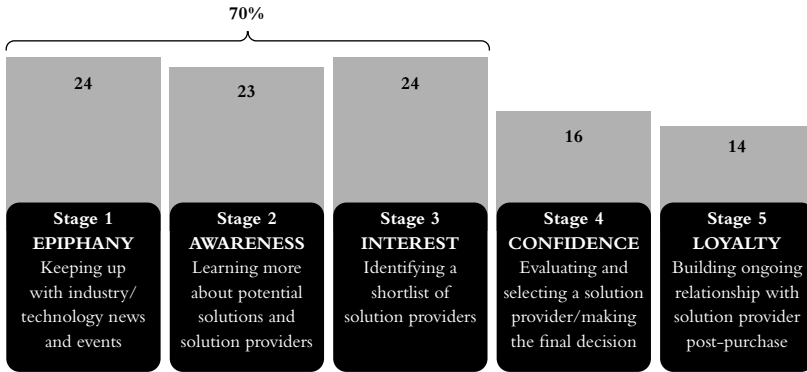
70%

24

23

24

16

14

Stage 1
EPIPHANY
Keeping up with industry/ technology news and events

Stage 2
AWARENESS
Learning more about potential solutions and solution providers

Stage 3
INTEREST
Identifying a shortlist of solution providers

Stage 4
CONFIDENCE
Evaluating and selecting a solution provider/making the final decision

Stage 5
LOYALTY
Building ongoing relationship with solution provider post-purchase